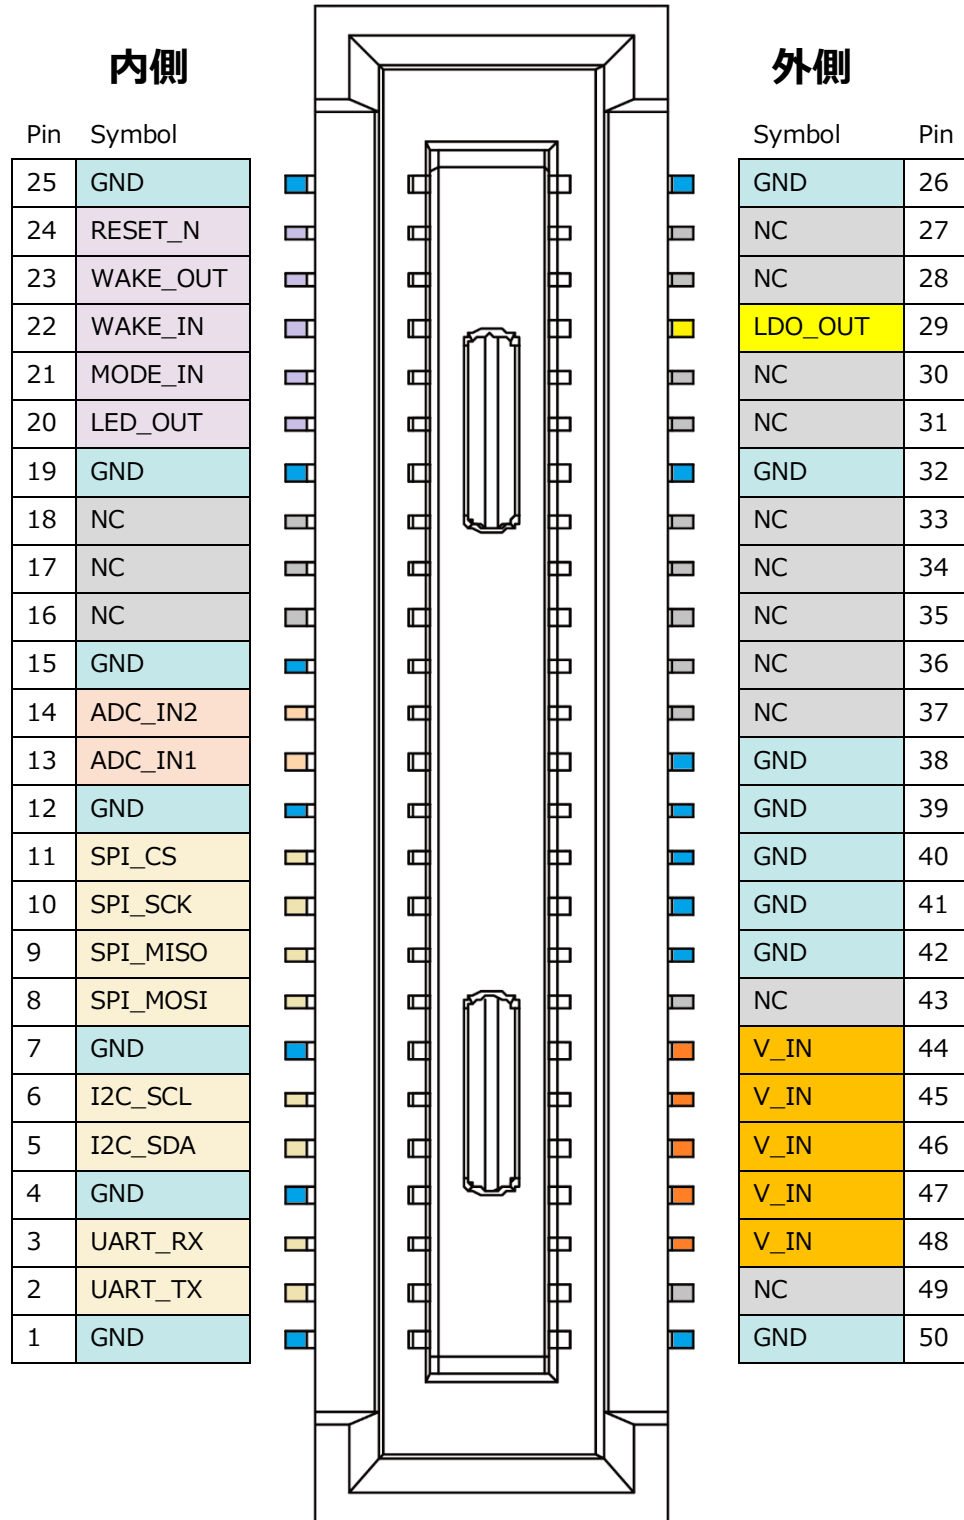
内側

| Pin | Symbol |
|---|---|
| 25 | GND |
| 24 | RESET_N |
| 23 | WAKE_OUT |
| 22 | WAKE_IN |
| 21 | MODE_IN |
| 20 | LED_OUT |
| 19 | GND |
| 18 | NC |
| 17 | NC |
| 16 | NC |
| 15 | GND |
| 14 | ADC_IN2 |
| 13 | ADC_IN1 |
| 12 | GND |
| 11 | SPI_CS |
| 10 | SPI_SCK |
| 9 | SPI_MISO |
| 8 | SPI_MOSI |
| 7 | GND |
| 6 | I2C_SCL |
| 5 | I2C_SDA |
| 4 | GND |
| 3 | UART_RX |
| 2 | UART_TX |
| 1 | GND |

外側

| Symbol | Pin |
|---|---|
| GND | 26 |
| NC | 27 |
| NC | 28 |
| LDO_OUT | 29 |
| NC | 30 |
| NC | 31 |
| GND | 32 |
| NC | 33 |
| NC | 34 |
| NC | 35 |
| NC | 36 |
| NC | 37 |
| GND | 38 |
| GND | 39 |
| GND | 40 |
| GND | 41 |
| GND | 42 |
| NC | 43 |
| V_IN | 44 |
| V_IN | 45 |
| V_IN | 46 |
| V_IN | 47 |
| V_IN | 48 |
| NC | 49 |
| GND | 50 |